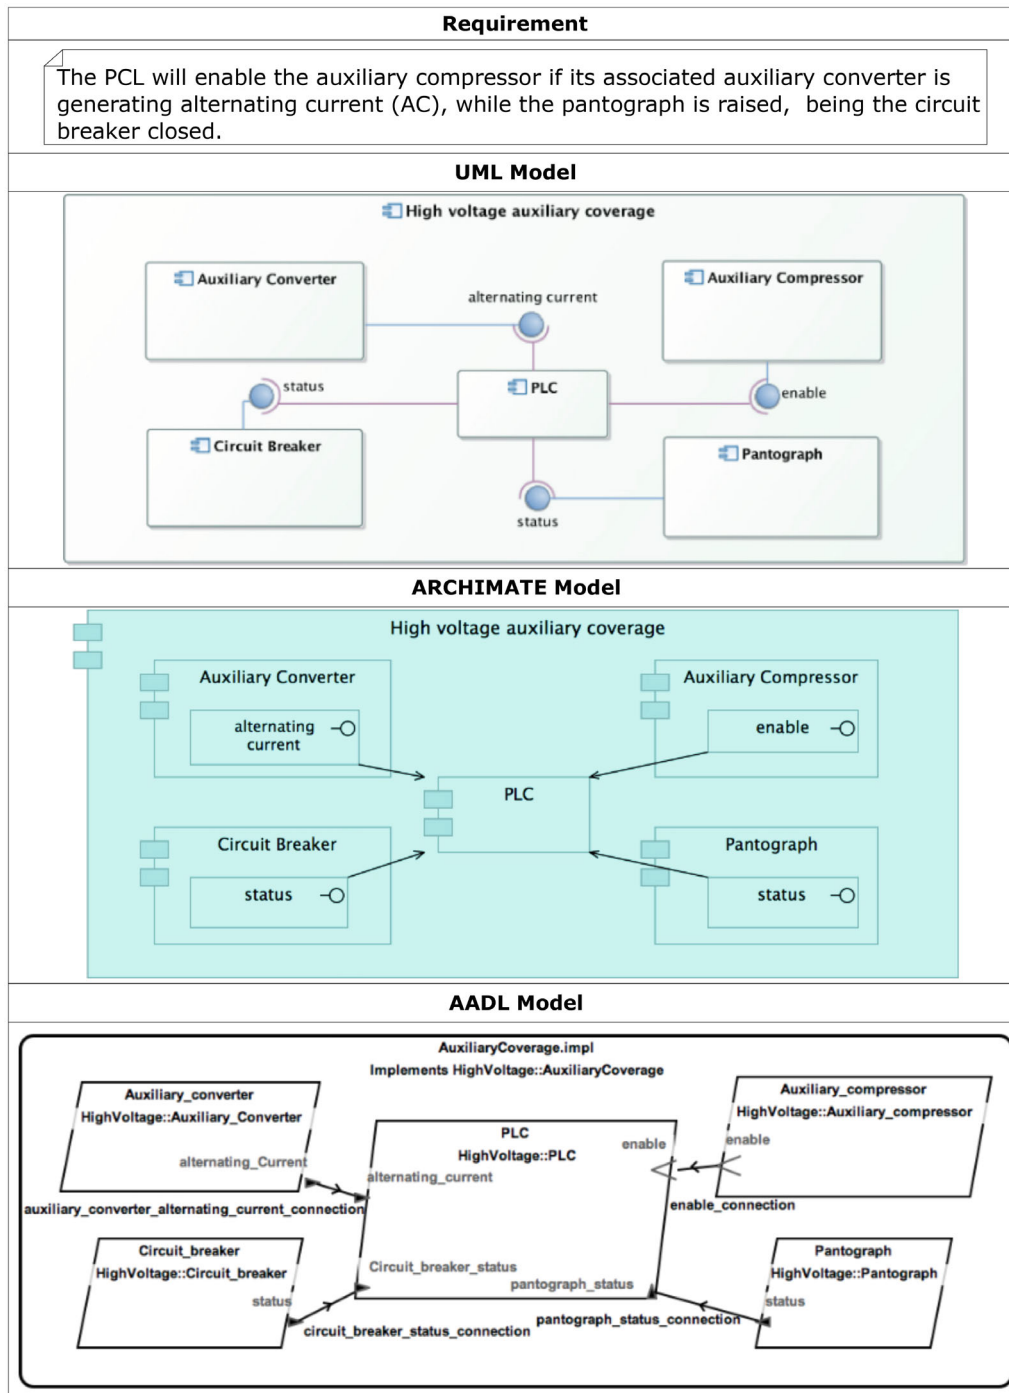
Requirement

The PCL will enable the auxiliary compressor if its associated auxiliary converter is generating alternating current (AC), while the pantograph is raised, being the circuit breaker closed.

UML Model

High voltage auxiliary coverage

Auxiliary Converter

alternating current

Auxiliary Compressor

status

PLC

enable

Circuit Breaker

Pantograph

status

ARCHIMATE Model

High voltage auxiliary coverage

Auxiliary Converter

alternating current

Auxiliary Compressor

enable

PLC

Circuit Breaker

status

Pantograph

status

AADL Model

AuxiliaryCoverage.impl
Implements HighVoltage::AuxiliaryCoverage

Auxiliary_converter
HighVoltage::Auxiliary_Converter

alternating_Current

auxiliary_converter_alternating_current_connection

PLC
HighVoltage::PLC

enable

alternating_current

Auxiliary_compressor
HighVoltage::Auxiliary_compressor

enable

enable_connection

Circuit_breaker
HighVoltage::Circuit_breaker

status

Circuit_breaker_status

pantograph_status

Pantograph
HighVoltage::Pantograph

status

circuit_breaker_status_connection

pantograph_status_connection